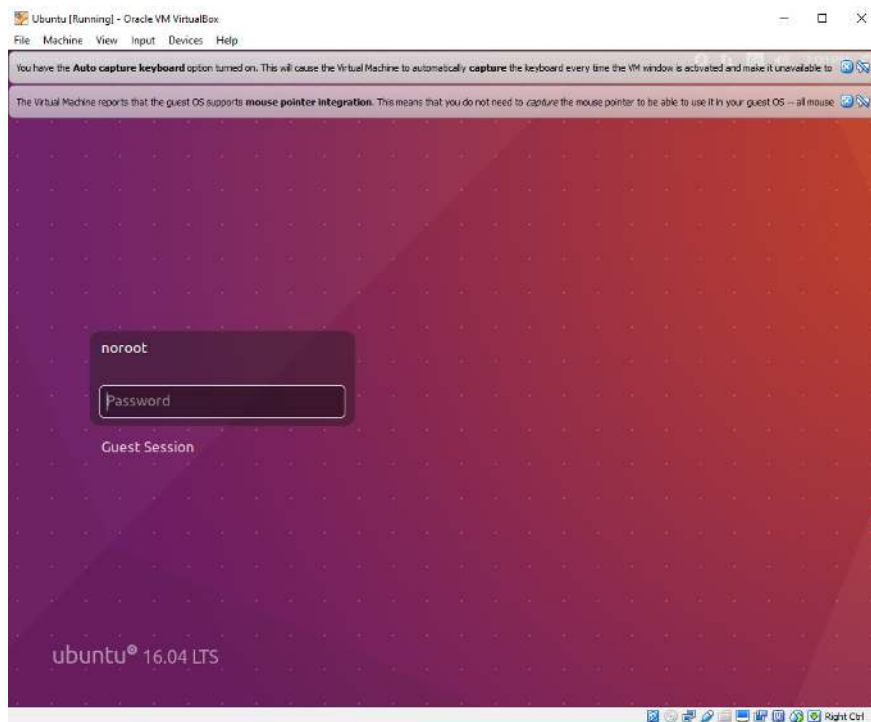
Ubuntu [Running] - Oracle VM VirtualBox

File Machine View Input Devices Help

You have the **Auto capture keyboard** option turned on. This will cause the Virtual Machine to automatically **capture** the keyboard every time the VM window is activated and make it unavailable to

The Virtual Machine reports that the guest OS supports **mouse pointer integration**. This means that you do not need to *capture* the mouse pointer to be able to use it in your guest OS -- all mouse

noroot

Password

Guest Session

ubuntu® 16.04 LTS

Right Ctrl